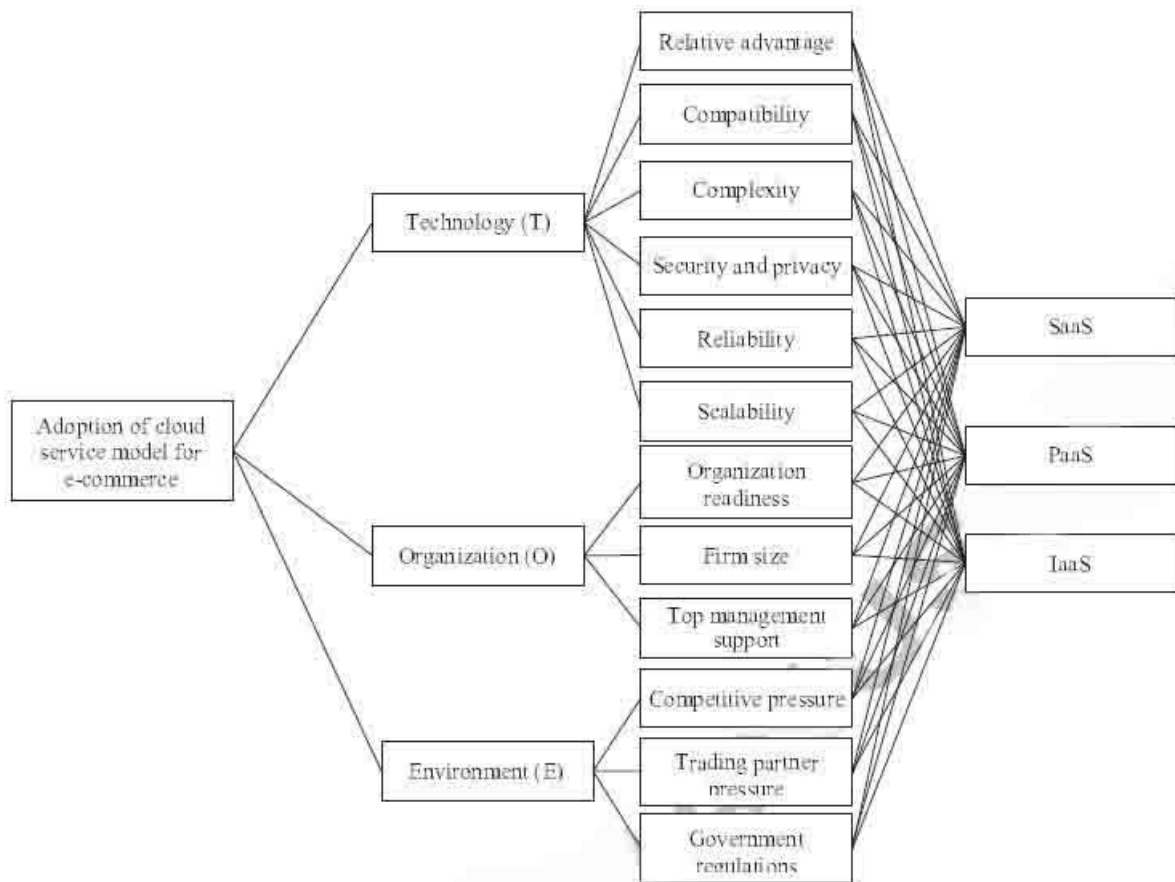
Adoption of cloud service model for e-commerce

Technology (T)

Organization (O)

Environment (E)

Relative advantage

Compatibility

Complexity

Security and privacy

Reliability

Scalability

Organization readiness

Firm size

Top management support

Competitive pressure

Trading partner pressure

Government regulations

SaaS

PaaS

IaaS